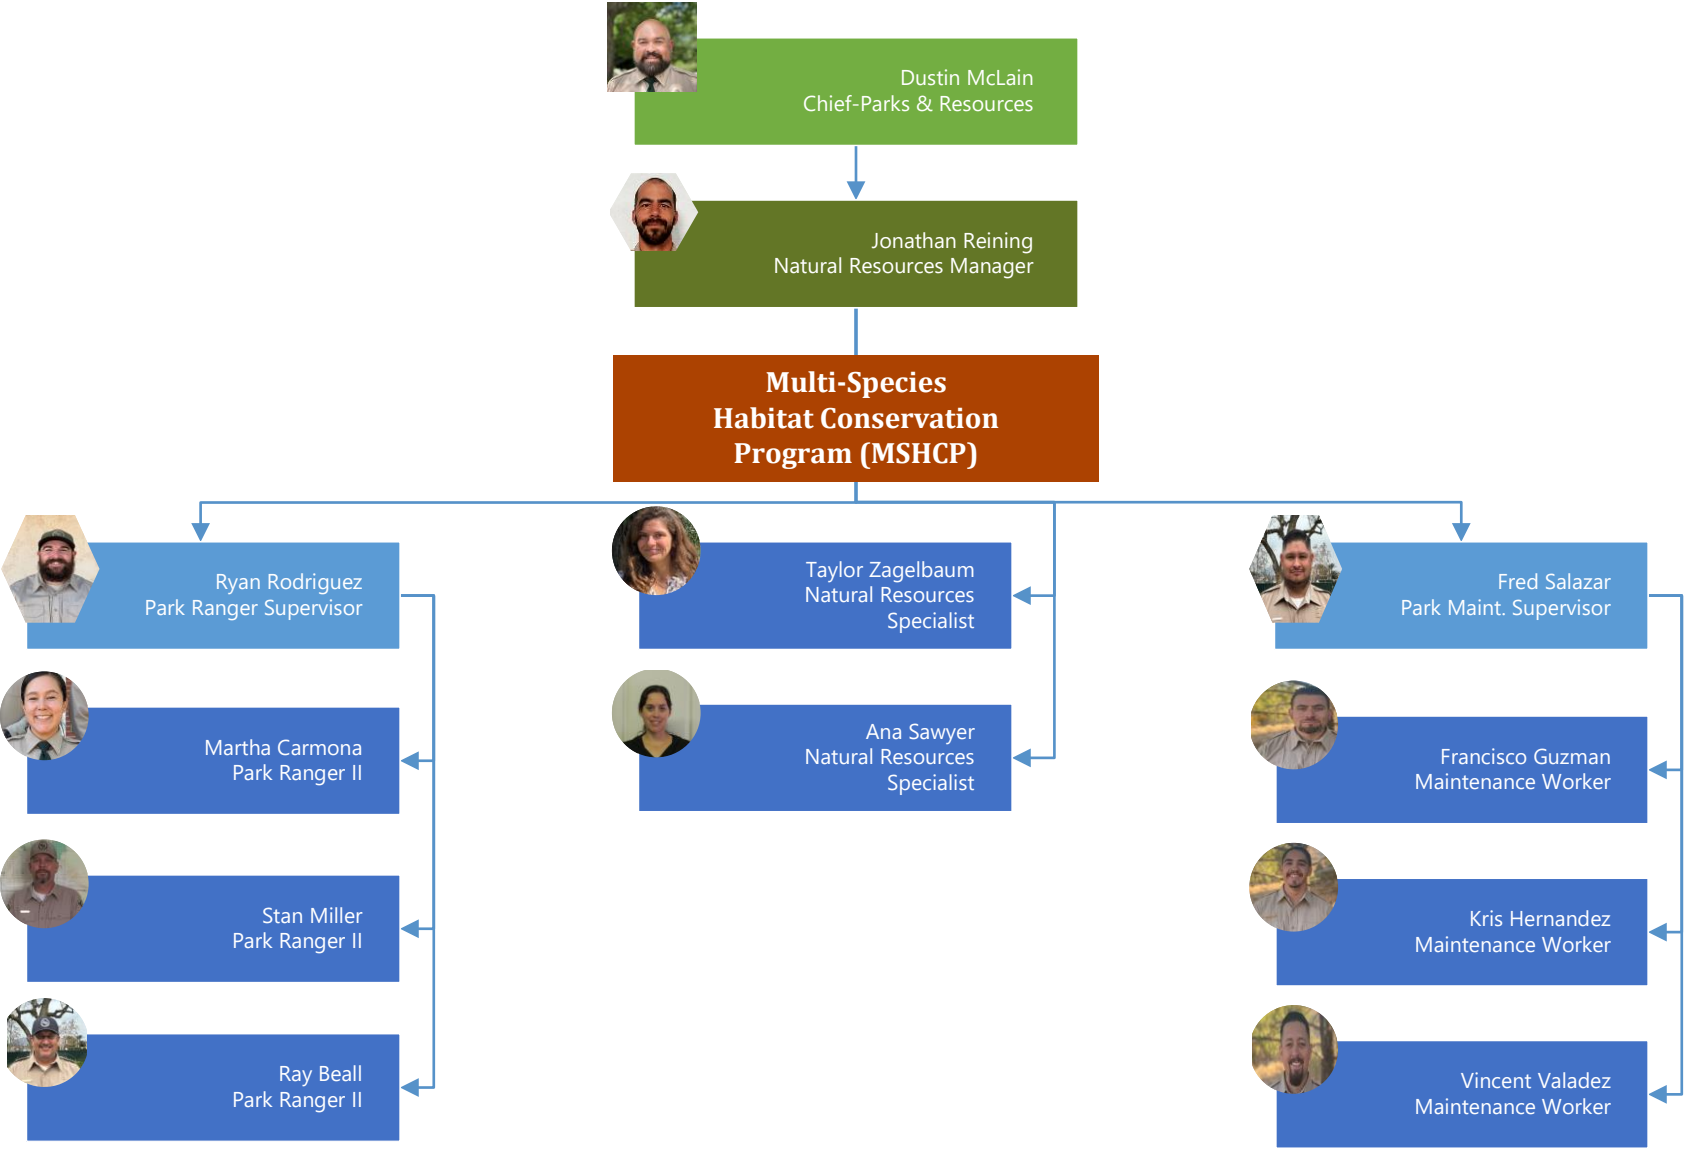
Dustin McLain
Chief-Parks & Resources

Jonathan Reining
Natural Resources Manager

Multi-Species
Habitat Conservation
Program (MSHCP)

Ryan Rodriguez
Park Ranger Supervisor

Martha Carmona
Park Ranger II

Stan Miller
Park Ranger II

Ray Beall
Park Ranger II

Taylor Zagelbaum
Natural Resources
Specialist

Ana Sawyer
Natural Resources
Specialist

Fred Salazar
Park Maint. Supervisor

Francisco Guzman
Maintenance Worker

Kris Hernandez
Maintenance Worker

Vincent Valadez
Maintenance Worker